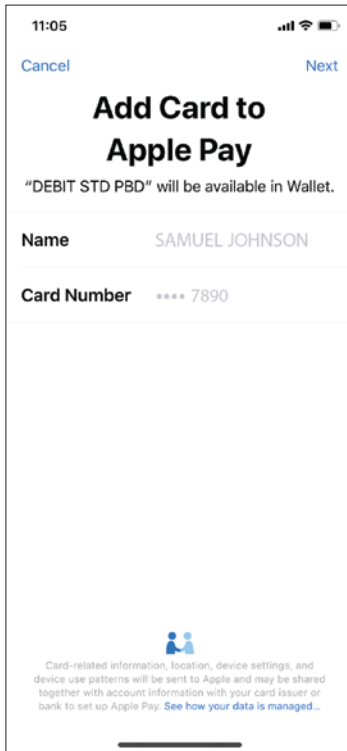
11:05

Cancel

Next

Add Card to Apple Pay

"DEBIT STD PBD" will be available in Wallet.

Name SAMUEL JOHNSON

Card Number •••• 7890

Card-related information, location, device settings, and device use patterns will be sent to Apple and may be shared together with account information with your card issuer or bank to set up Apple Pay. See how your data is managed...